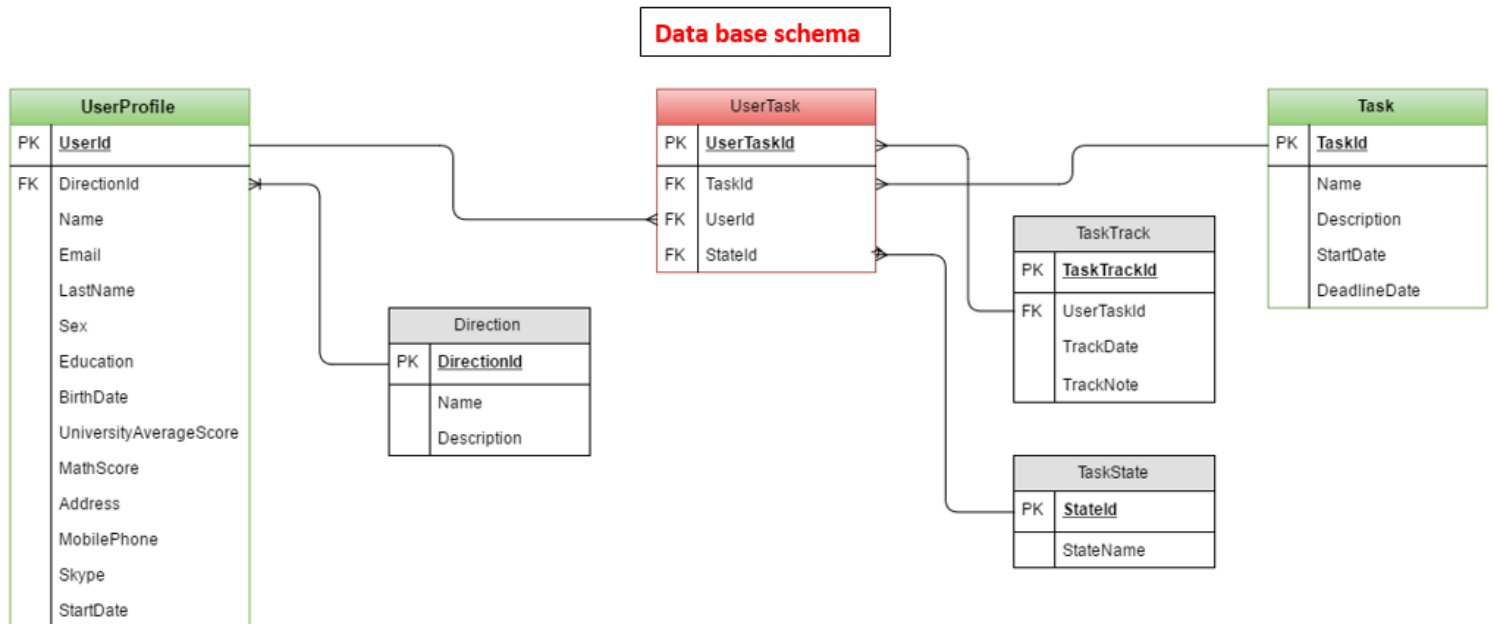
Data base schema

UserProfile

| | |
|---|---|
| PK | UserId |
| FK | DirectionId |
| | Name |
| | Email |
| | LastName |
| | Sex |
| | Education |
| | BirthDate |
| | UniversityAverageScore |
| | MathScore |
| | Address |
| | MobilePhone |
| | Skype |
| | StartDate |

UserTask

| | |
|---|---|
| PK | UserTaskId |
| FK | TaskId |
| FK | UserId |
| FK | StateId |

Task

| | |
|---|---|
| PK | TaskId |
| | Name |
| | Description |
| | StartDate |
| | DeadlineDate |

Direction

| | |
|---|---|
| PK | DirectionId |
| | Name |
| | Description |

TaskTrack

| | |
|---|---|
| PK | TaskTrackId |
| FK | UserTaskId |
| | TrackDate |
| | TrackNote |

TaskState

| | |
|---|---|
| PK | StateId |
| | StateName |